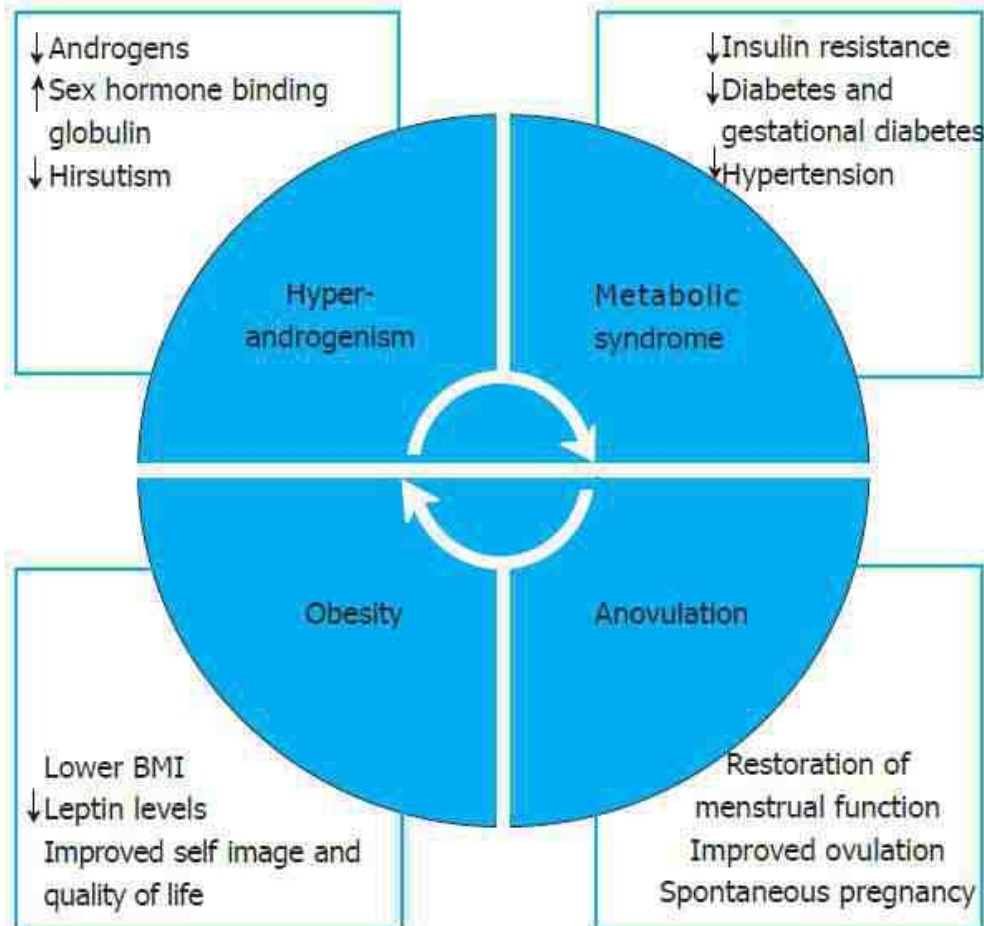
↓Androgens
↑Sex hormone binding globulin
↓Hirsutism

↓Insulin resistance
↓Diabetes and gestational diabetes
↓Hypertension

Hyper-androgenism

Metabolic syndrome

Obesity

Anovulation

Lower BMI
↓Leptin levels
Improved self image and quality of life

Restoration of menstrual function
Improved ovulation
Spontaneous pregnancy